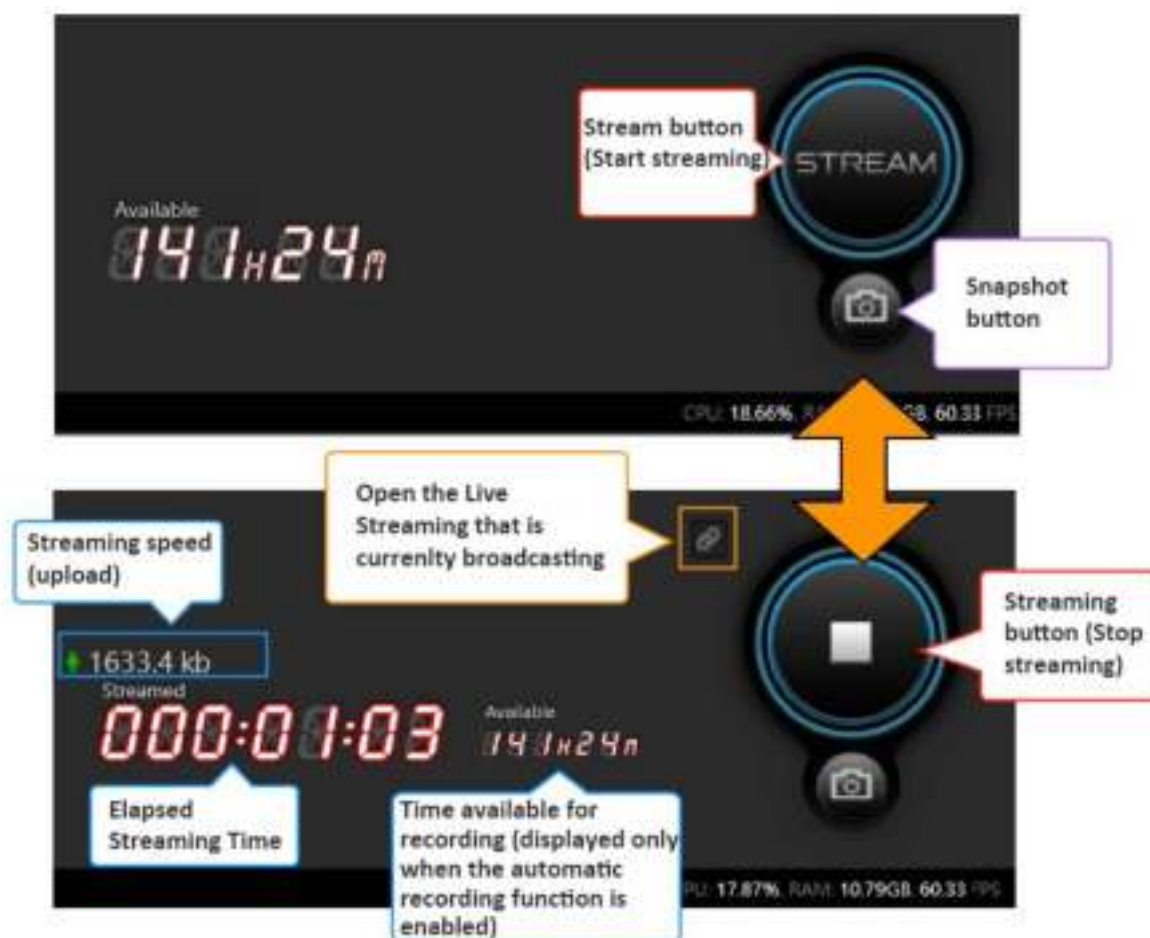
Stream button (Start streaming)

STREAM

Available

141H24m

Snapshot button

CPU: 18.66% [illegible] GB 60.33 FPS

Open the Live Streaming that is currenlty broadcasting

Streaming speed (upload)

1633.4 kb

Streamed

000:01:03

Available

141H24m

Streaming button (Stop streaming)

Elapsed Streaming Time

Time available for recording (displayed only when the automatic recording function is enabled)

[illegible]PU: 17.87% RAM: 10.79GB 60.33 FPS